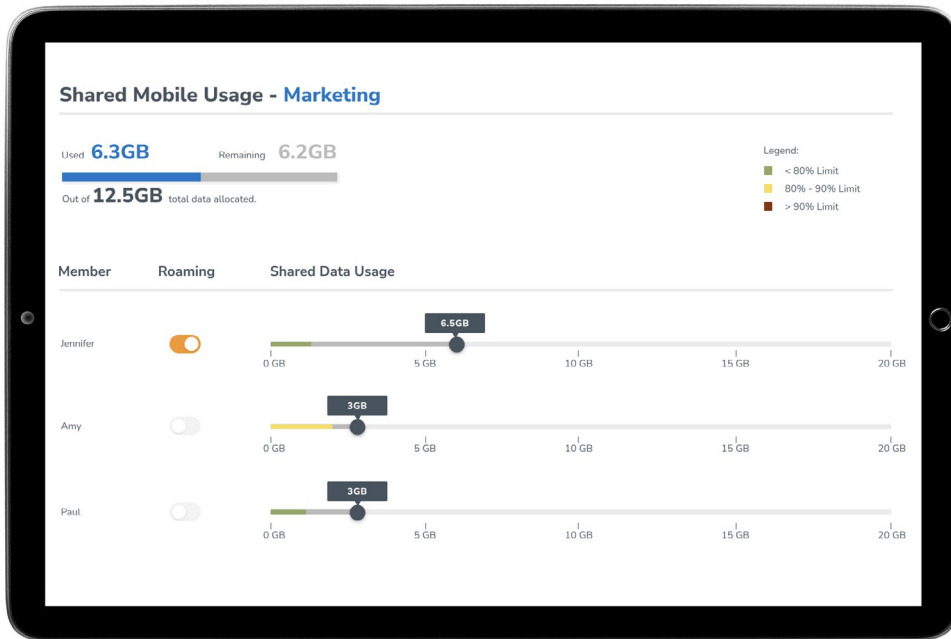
Shared Mobile Usage - Marketing

Used 6.3GB

Remaining 6.2GB

Out of 12.5GB total data allocated.

Legend:
< 80% Limit
80% - 90% Limit
> 90% Limit

| Member | Roaming | Shared Data Usage |
|---|---|---|
| Jennifer | | 6.5GB |
| Amy | | 3GB |
| Paul | | 3GB |

0 GB 5 GB 10 GB 15 GB 20 GB

0 GB 5 GB 10 GB 15 GB 20 GB

0 GB 5 GB 10 GB 15 GB 20 GB